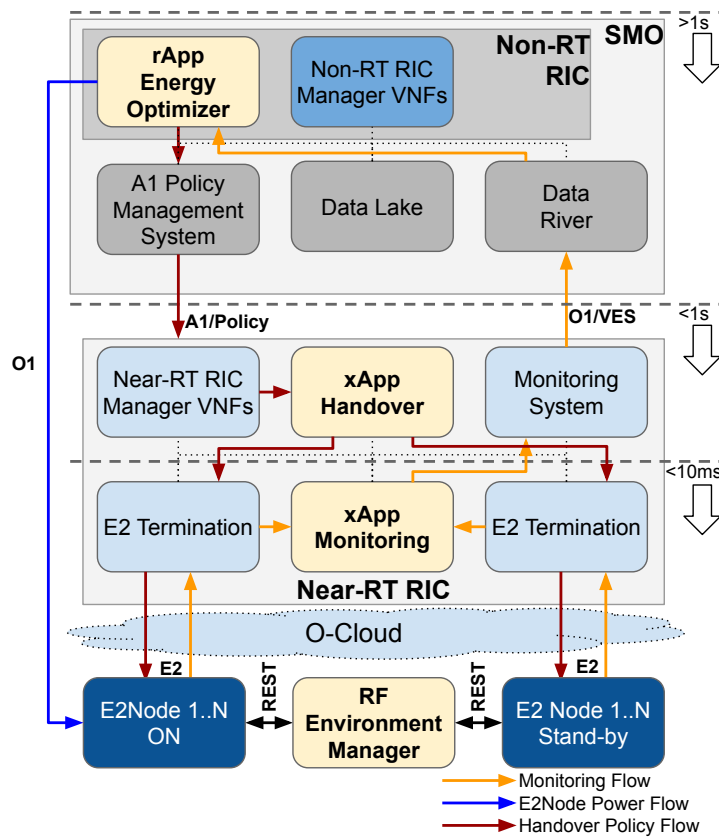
SMO
>1s
Non-RT RIC
rApp Energy Optimizer
Non-RT RIC Manager VNFs
A1 Policy Management System
Data Lake
Data River
A1/Policy
O1/VES
<1s
O1
Near-RT RIC Manager VNFs
xApp Handover
Monitoring System
<10ms
E2 Termination
xApp Monitoring
E2 Termination
Near-RT RIC
O-Cloud
E2
E2
REST
REST
E2Node 1..N ON
RF Environment Manager
E2 Node 1..N Stand-by
Monitoring Flow
E2Node Power Flow
Handover Policy Flow